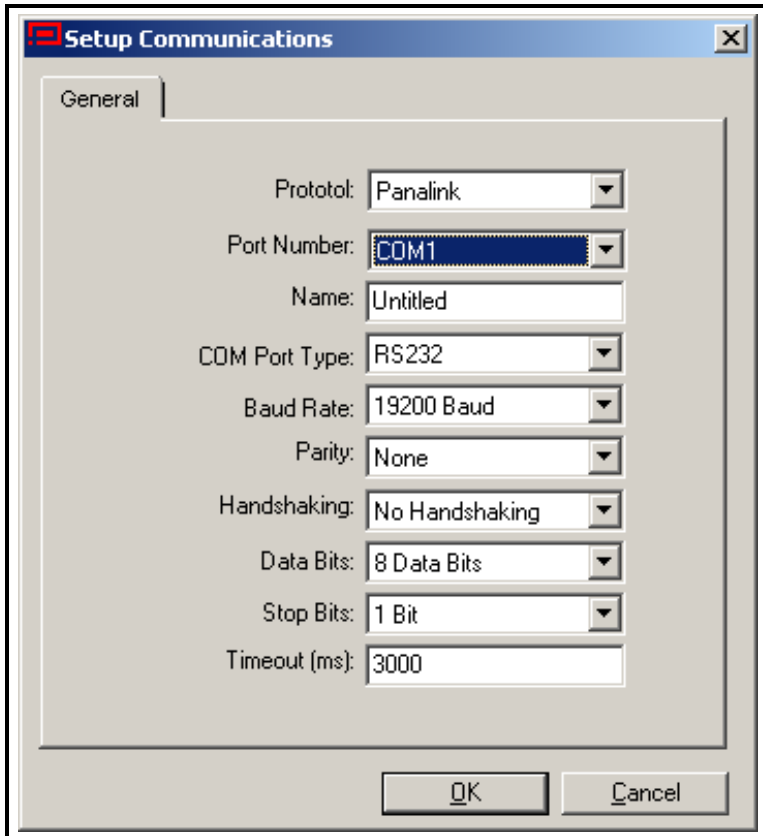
Setup Communications

General

Prototol: Panalink

Port Number: COM1

Name: Untitled

COM Port Type: RS232

Baud Rate: 19200 Baud

Parity: None

Handshaking: No Handshaking

Data Bits: 8 Data Bits

Stop Bits: 1 Bit

Timeout (ms): 3000

OK

Cancel